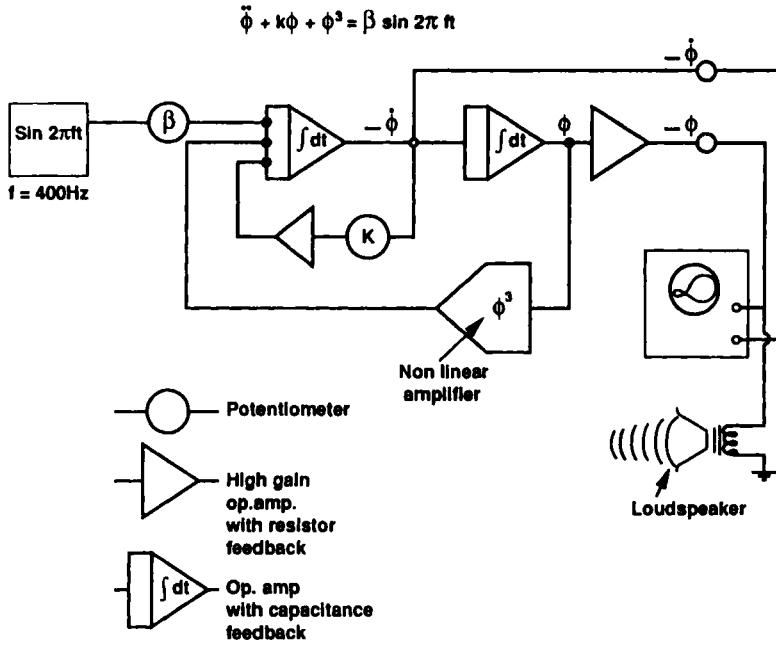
$\ddot{\phi} + k\dot{\phi} + \phi^3 = \beta \sin 2\pi ft$

$-\dot{\phi}$

Sin $2\pi$ft

f = 400Hz

$\beta$

$\int dt$

$-\dot{\phi}$

$\int dt$

$\phi$

$-\phi$

K

$\phi^3$

Non linear amplifier

Potentiometer

High gain op.amp. with resistor feedback

$\int dt$

Op. amp with capacitance feedback

Loudspeaker